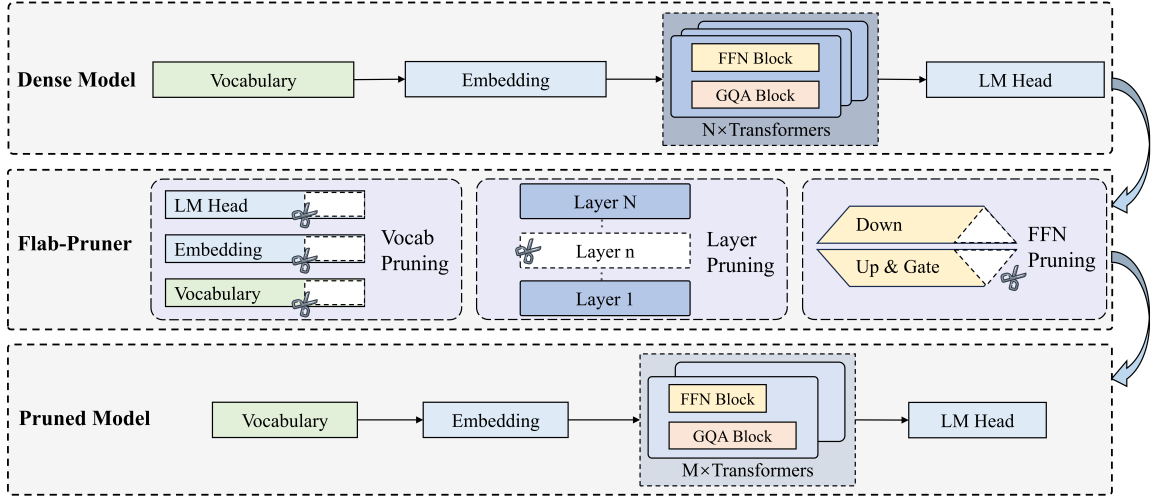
Dense Model

Vocabulary

Embedding

FFN Block

GQA Block

N×Transformers

LM Head

Flab-Pruner

LM Head

Embedding

Vocabulary

Vocab Pruning

Layer N

Layer n

Layer 1

Layer Pruning

Down

Up & Gate

FFN Pruning

Pruned Model

Vocabulary

Embedding

FFN Block

GQA Block

M×Transformers

LM Head